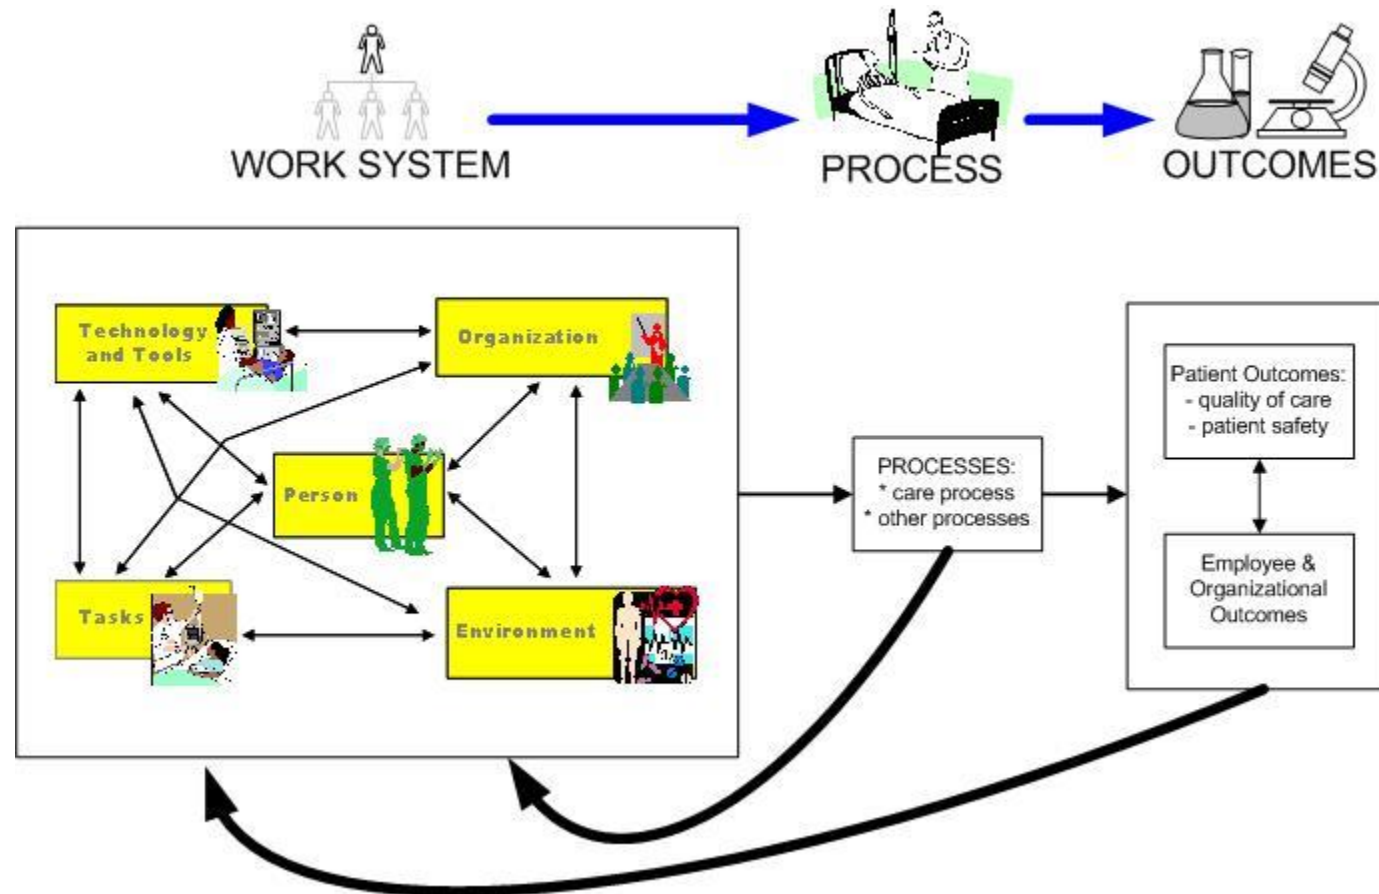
WORK SYSTEM

PROCESS

OUTCOMES

Technology and Tools

Organization

Person

Tasks

Environment

PROCESSES:
* care process
* other processes

Patient Outcomes:
- quality of care
- patient safety

Employee & Organizational Outcomes